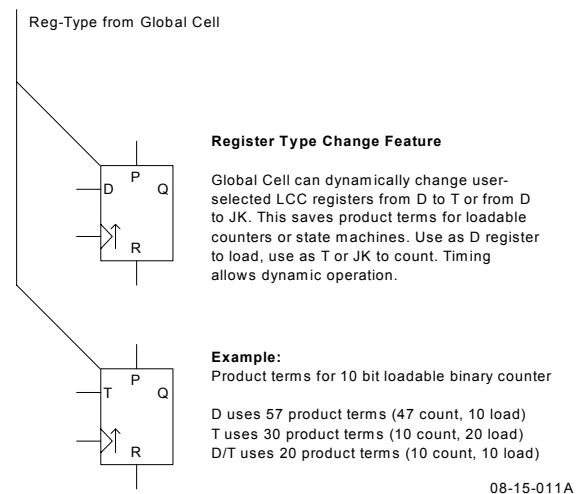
Reg-Type from Global Cell

D
P
Q
R

Register Type Change Feature

Global Cell can dynamically change user-selected LCC registers from D to T or from D to JK. This saves product terms for loadable counters or state machines. Use as D register to load, use as T or JK to count. Timing allows dynamic operation.

T
P
Q
R

Example:
Product terms for 10 bit loadable binary counter

D uses 57 product terms (47 count, 10 load)
T uses 30 product terms (10 count, 20 load)
D/T uses 20 product terms (10 count, 10 load)

08-15-011A